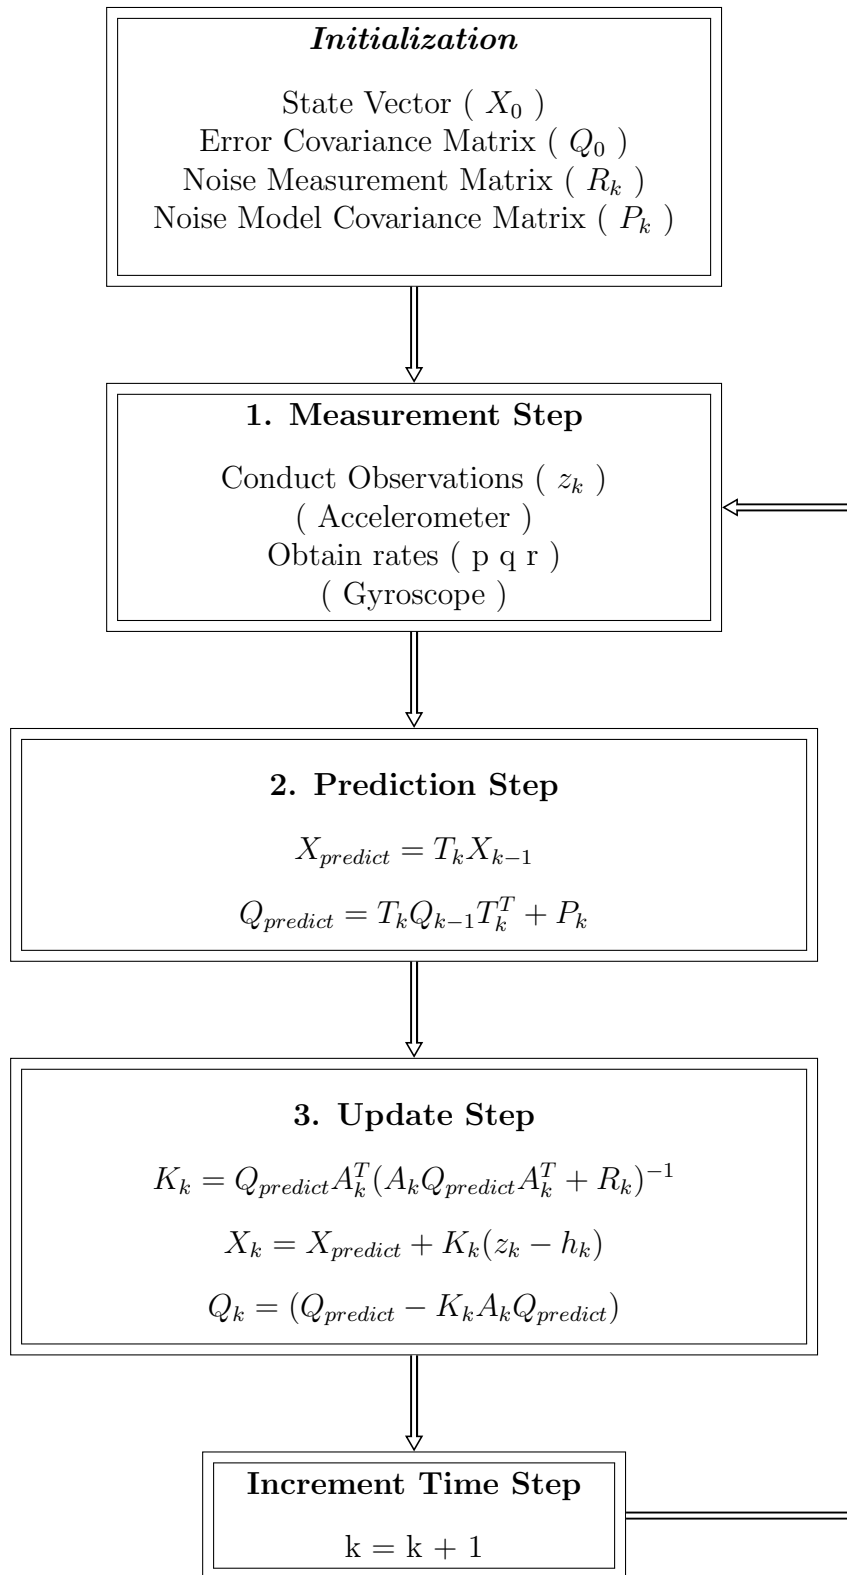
***Initialization***

State Vector ( $X_0$ )
Error Covariance Matrix ( $Q_0$ )
Noise Measurement Matrix ( $R_k$ )
Noise Model Covariance Matrix ( $P_k$ )

**1. Measurement Step**

Conduct Observations ( $z_k$ )
( Accelerometer )
Obtain rates ( p q r )
( Gyroscope )

**2. Prediction Step**

$X_{predict} = T_k X_{k-1}$

$Q_{predict} = T_k Q_{k-1} T_k^T + P_k$

**3. Update Step**

$K_k = Q_{predict} A_k^T (A_k Q_{predict} A_k^T + R_k)^{-1}$

$X_k = X_{predict} + K_k(z_k - h_k)$

$Q_k = (Q_{predict} - K_k A_k Q_{predict})$

**Increment Time Step**

k = k + 1